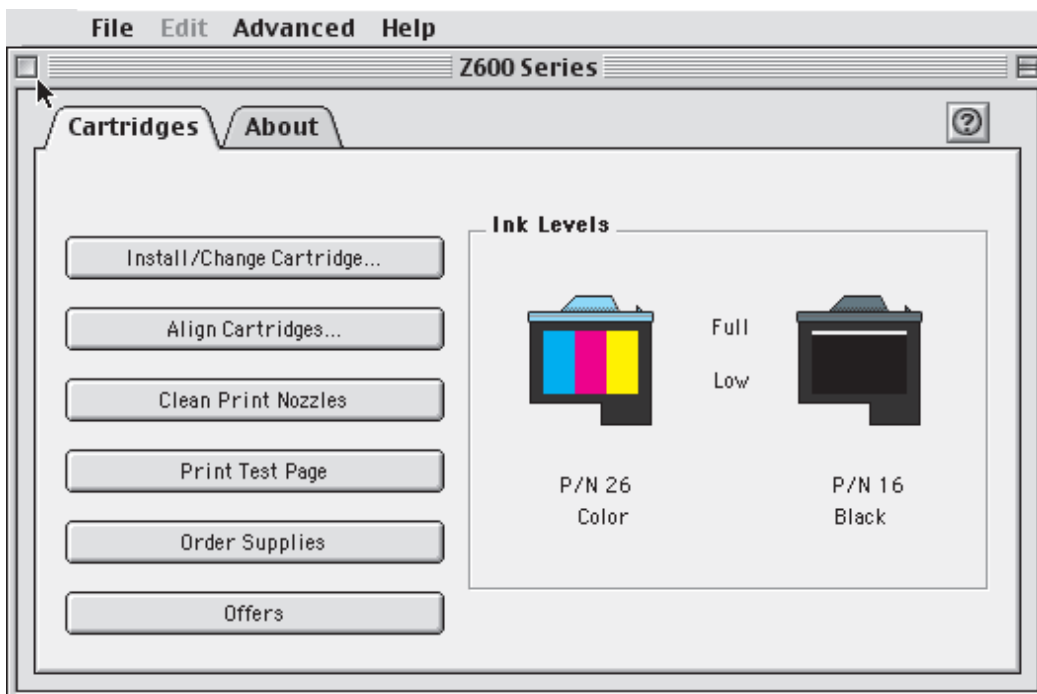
File Edit Advanced Help

Z600 Series

Cartridges

About

?

Install/Change Cartridge...

Align Cartridges...

Clean Print Nozzles

Print Test Page

Order Supplies

Offers

Ink Levels

Full

Low

P/N 26
Color

P/N 16
Black